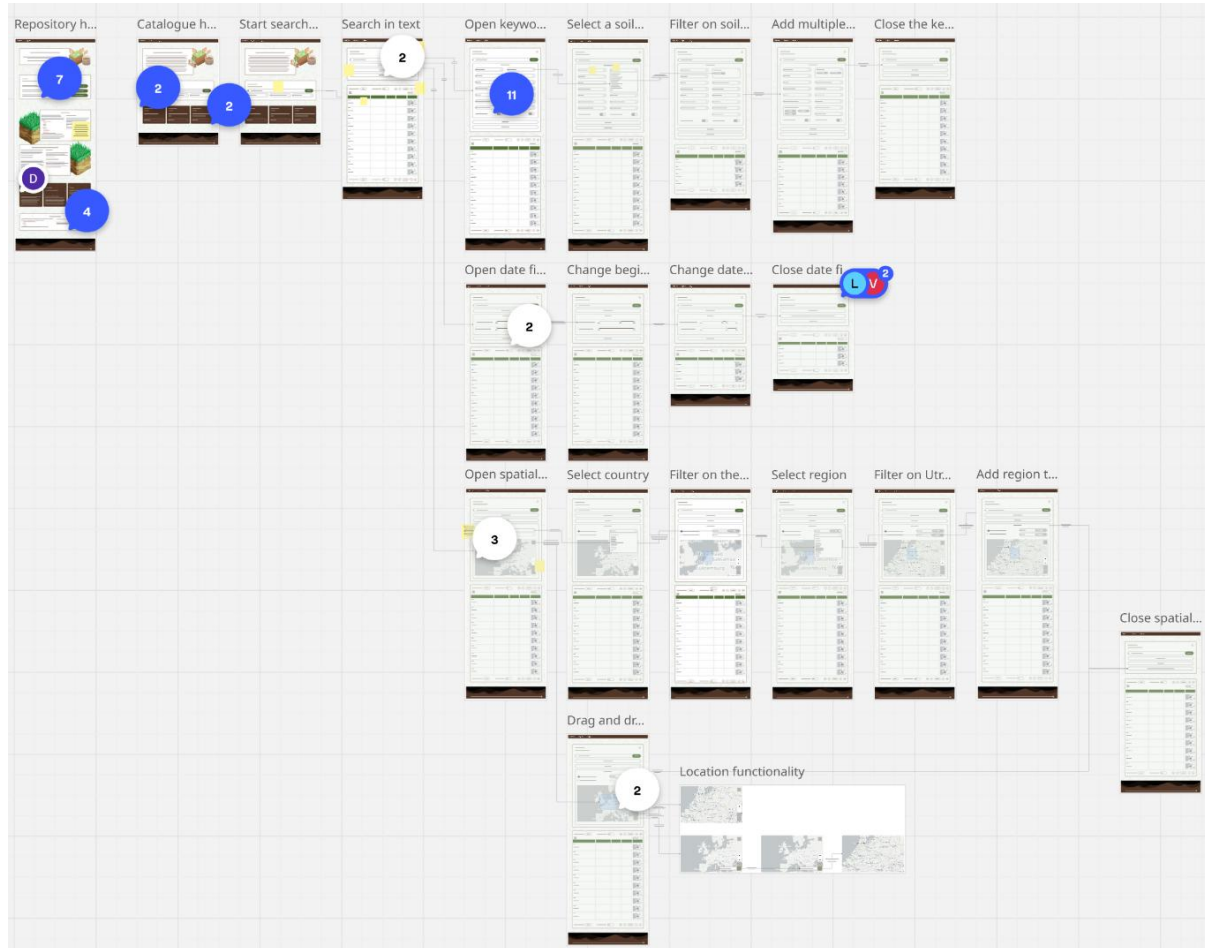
Repository h...
Catalogue h...
Start search...
Search in text
Open keywo...
Select a soil...
Filter on soil...
Add multiple...
Close the ke...

7
2
2
2
11
D
4

Open date fi...
Change begi...
Change date...
Close date fi...
L V 2
2

Open spatial...
Select country
Filter on the...
Select region
Filter on Utr...
Add region t...
3

Close spatial...

Drag and dr...
Location functionality
2